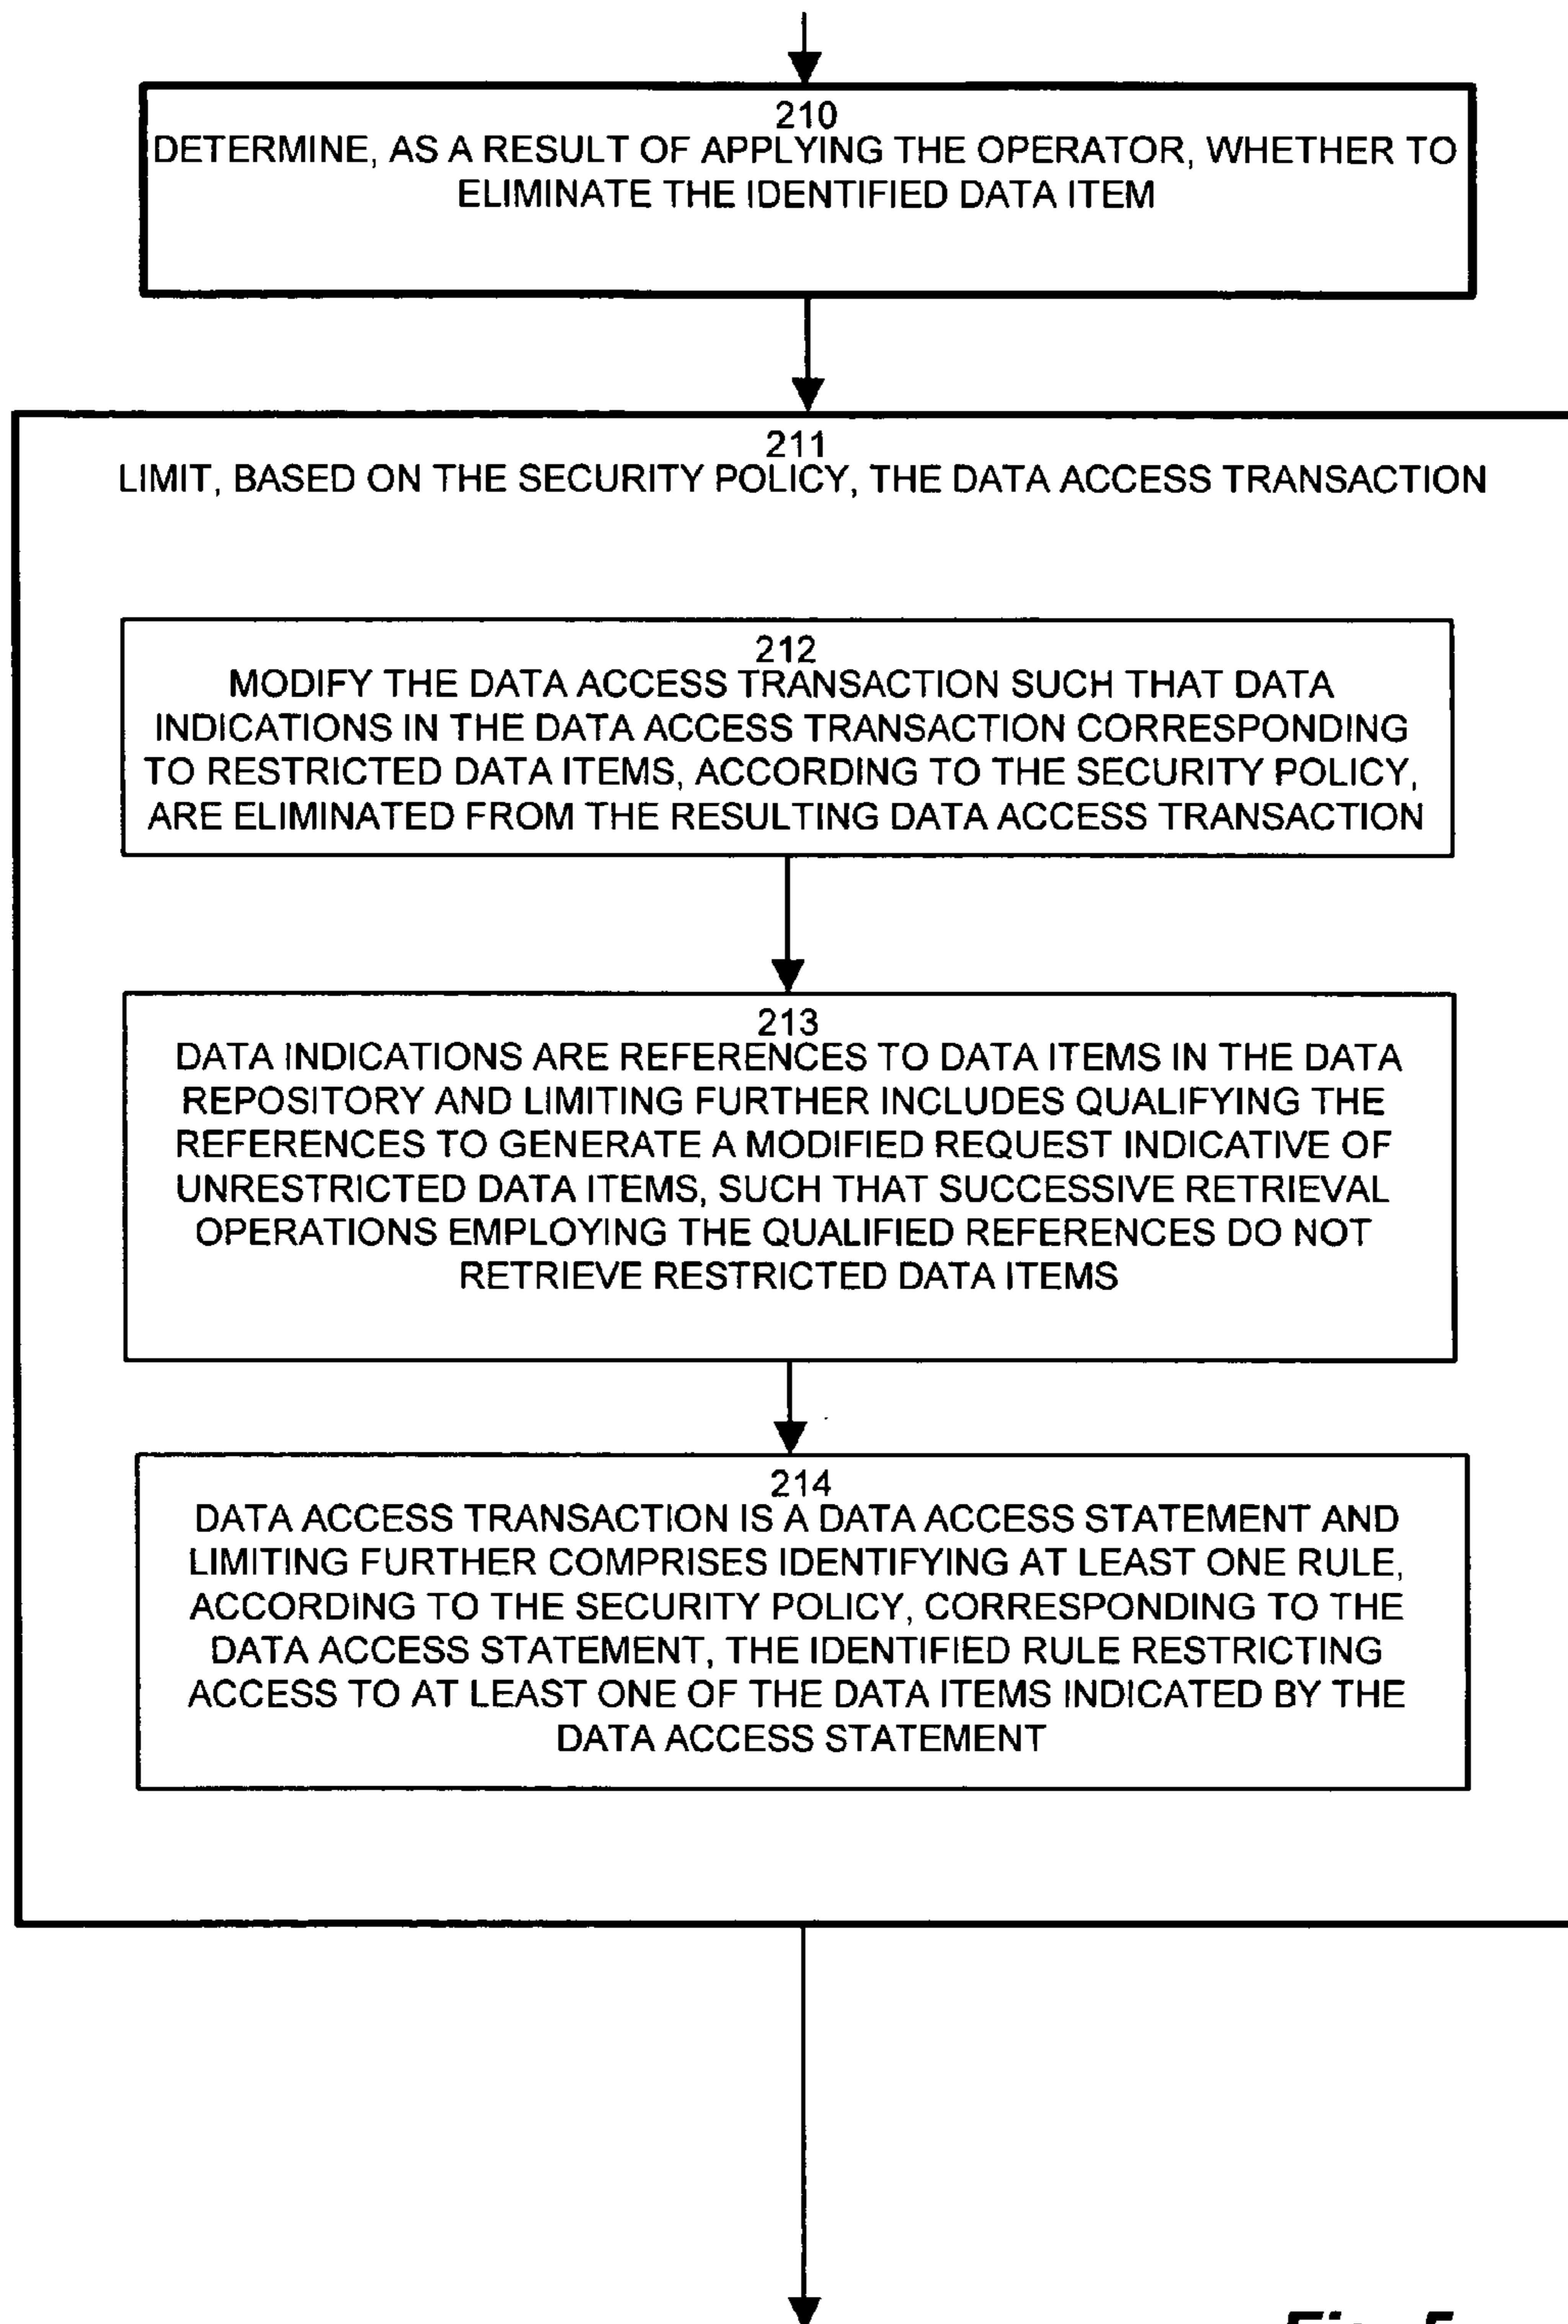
210
DETERMINE, AS A RESULT OF APPLYING THE OPERATOR, WHETHER TO ELIMINATE THE IDENTIFIED DATA ITEM

211
LIMIT, BASED ON THE SECURITY POLICY, THE DATA ACCESS TRANSACTION

212
MODIFY THE DATA ACCESS TRANSACTION SUCH THAT DATA INDICATIONS IN THE DATA ACCESS TRANSACTION CORRESPONDING TO RESTRICTED DATA ITEMS, ACCORDING TO THE SECURITY POLICY, ARE ELIMINATED FROM THE RESULTING DATA ACCESS TRANSACTION

213
DATA INDICATIONS ARE REFERENCES TO DATA ITEMS IN THE DATA REPOSITORY AND LIMITING FURTHER INCLUDES QUALIFYING THE REFERENCES TO GENERATE A MODIFIED REQUEST INDICATIVE OF UNRESTRICTED DATA ITEMS, SUCH THAT SUCCESSIVE RETRIEVAL OPERATIONS EMPLOYING THE QUALIFIED REFERENCES DO NOT RETRIEVE RESTRICTED DATA ITEMS

214
DATA ACCESS TRANSACTION IS A DATA ACCESS STATEMENT AND LIMITING FURTHER COMPRISES IDENTIFYING AT LEAST ONE RULE, ACCORDING TO THE SECURITY POLICY, CORRESPONDING TO THE DATA ACCESS STATEMENT, THE IDENTIFIED RULE RESTRICTING ACCESS TO AT LEAST ONE OF THE DATA ITEMS INDICATED BY THE DATA ACCESS STATEMENT

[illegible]